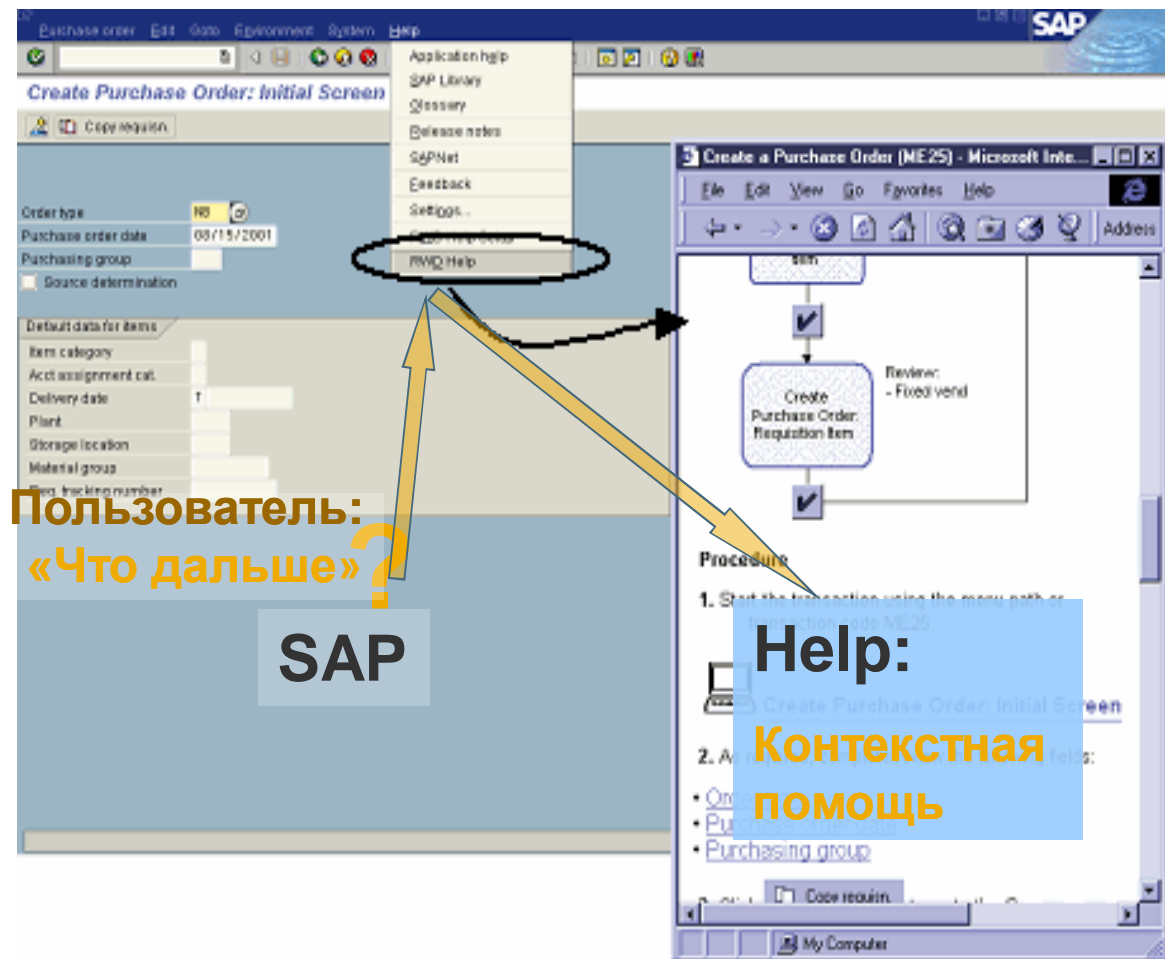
Purchase order Edit Goto Environment System Help

SAP

Create Purchase Order: Initial Screen

Copy requisn.

Application help
SAP Library
Glossary
Release notes
SAPNet
Feedback
Settings...
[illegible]
RWD Help

Order type NB
Purchase order date 08/15/2001
Purchasing group
Source determination

Default data for items
Item category
Acct assignment cat.
Delivery date T
Plant
Storage location
Material group
Req. tracking number

Пользователь:
«Что дальше»?

SAP

Create a Purchase Order (ME25) - Microsoft Inte...

File Edit View Go Favorites Help

Address

Create Purchase Order: Requisition Item

Review:
- Fixed vend

Procedure

1. Start the transaction using the menu path or transaction code ME25.

Create Purchase Order: Initial Screen

2. A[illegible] fields:

• Ord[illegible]
• Pur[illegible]
• Purchasing group

3. Click Copy requisn. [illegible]

My Computer

Help:
Контекстная
помощь